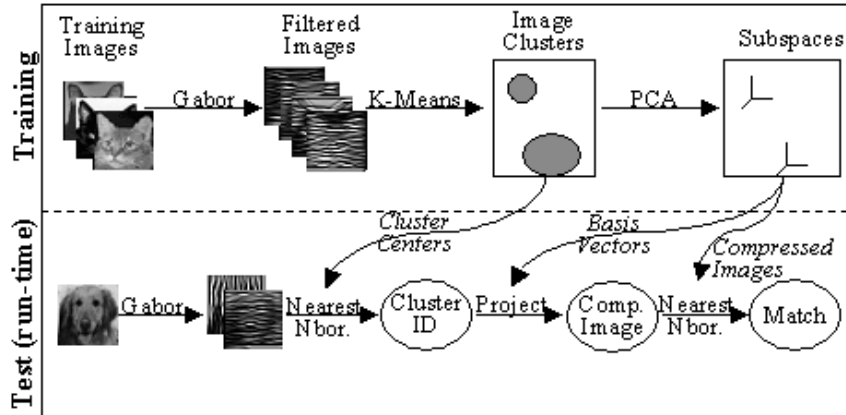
Training

Training Images

Gabor

Filtered Images

K-Means

Image Clusters

PCA

Subspaces

Test (run-time)

Cluster Centers

Basis Vectors

Compressed Images

Gabor

Nearest Nbor.

Cluster ID

Project

Comp. Image

Nearest Nbor.

Match